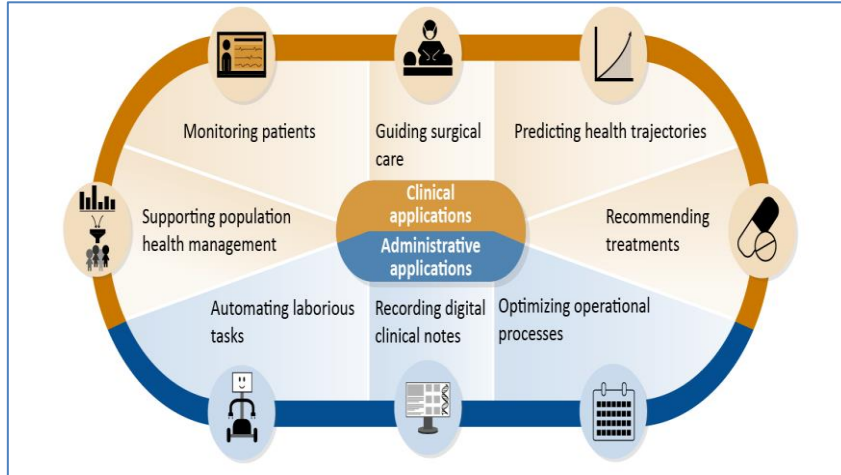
Monitoring patients

Guiding surgical care

Predicting health trajectories

Supporting population health management

Clinical applications

Administrative applications

Recommending treatments

Automating laborious tasks

Recording digital clinical notes

Optimizing operational processes